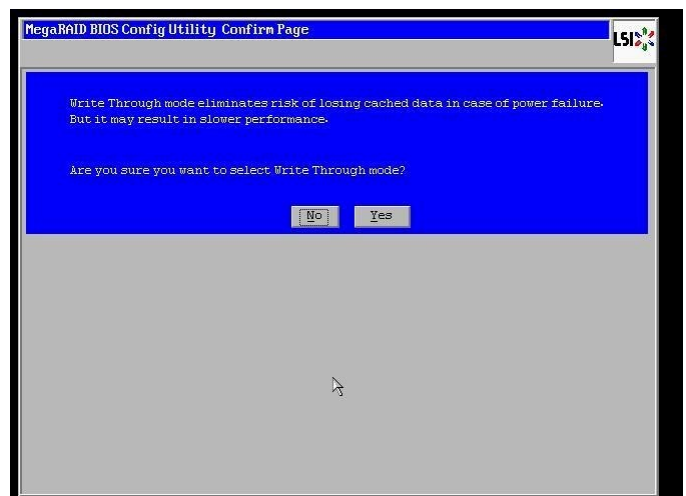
MegaRAID BIOS Config Utility Confirm Page

LSI

Write Through mode eliminates risk of losing cached data in case of power failure. But it may result in slower performance.

Are you sure you want to select Write Through mode?

No

Yes